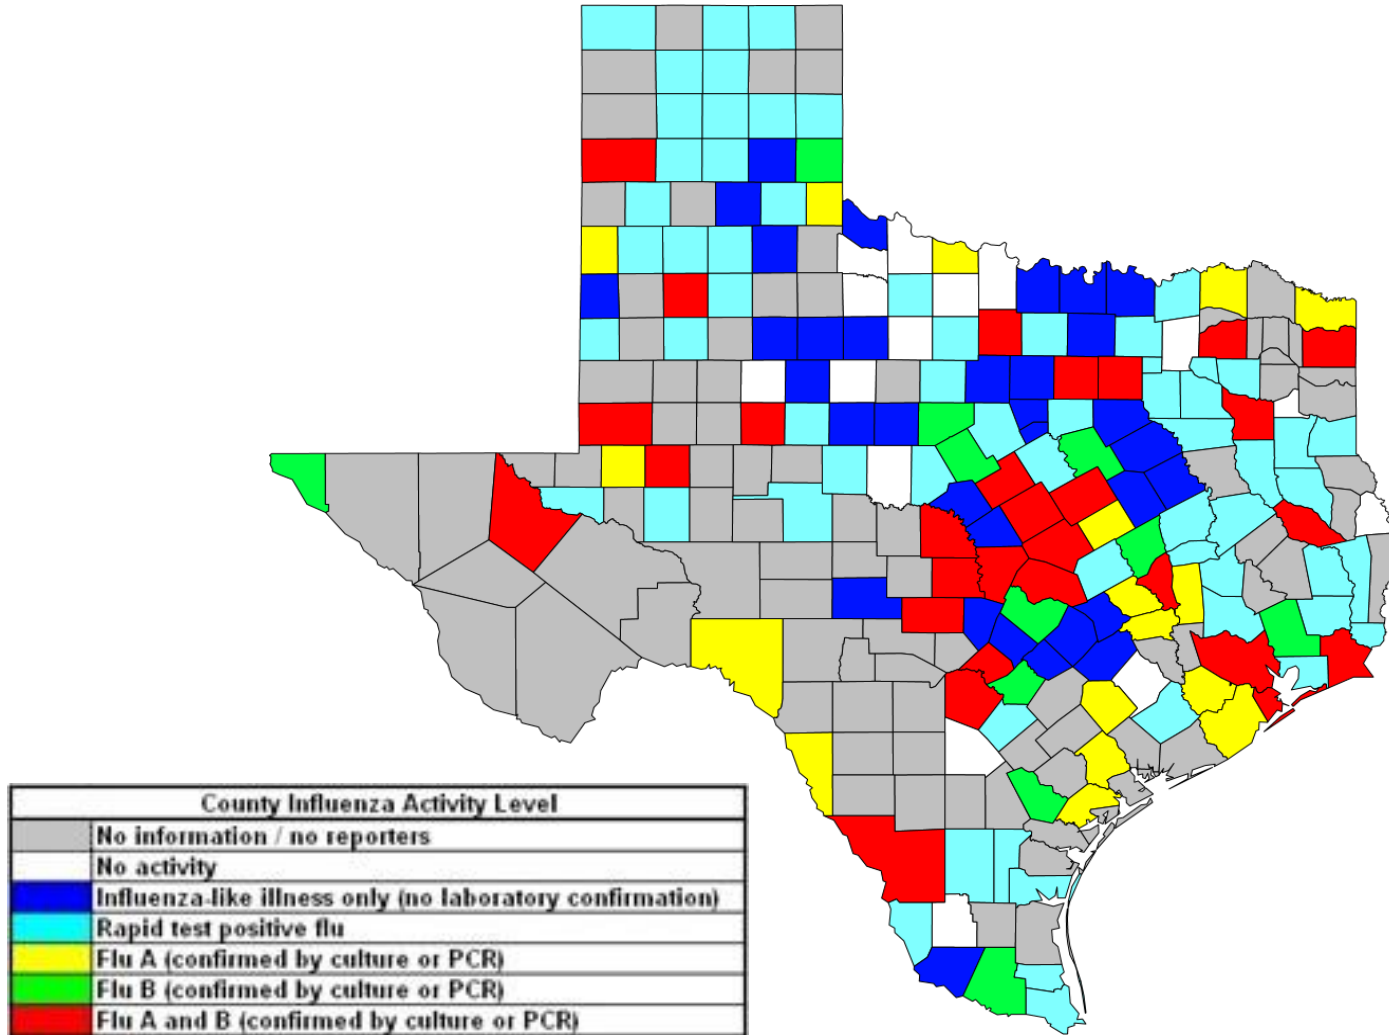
County Influenza Activity Level

| | |
|---|---|
| | No information / no reporters |
| | No activity |
| | Influenza-like illness only (no laboratory confirmation) |
| | Rapid test positive flu |
| | Flu A (confirmed by culture or PCR) |
| | Flu B (confirmed by culture or PCR) |
| | Flu A and B (confirmed by culture or PCR) |